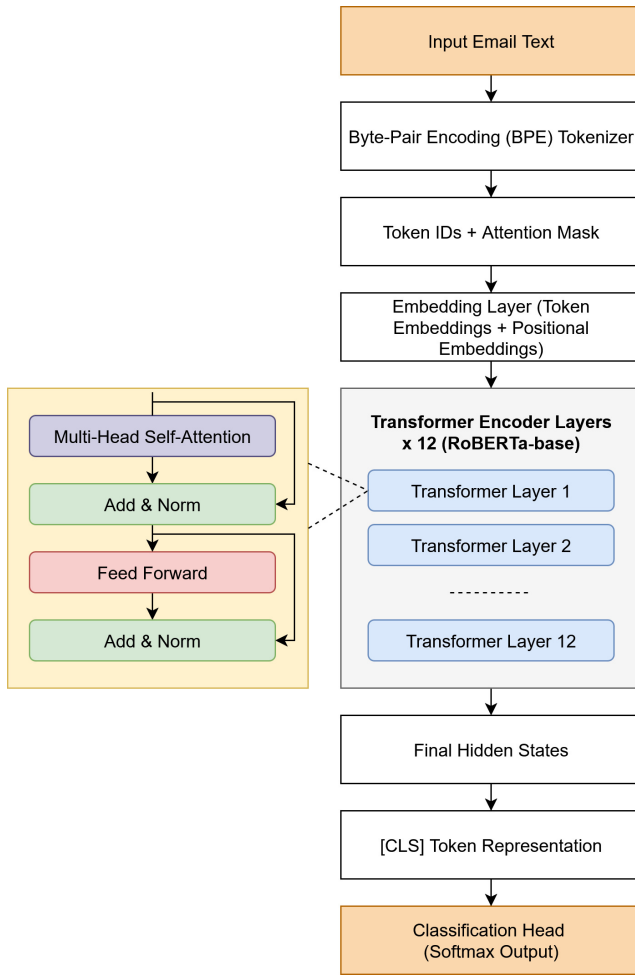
Input Email Text

Byte-Pair Encoding (BPE) Tokenizer

Token IDs + Attention Mask

Embedding Layer (Token Embeddings + Positional Embeddings)

Multi-Head Self-Attention

Add & Norm

Feed Forward

Add & Norm

Transformer Encoder Layers x 12 (RoBERTa-base)

Transformer Layer 1

Transformer Layer 2

----------

Transformer Layer 12

Final Hidden States

[CLS] Token Representation

Classification Head (Softmax Output)